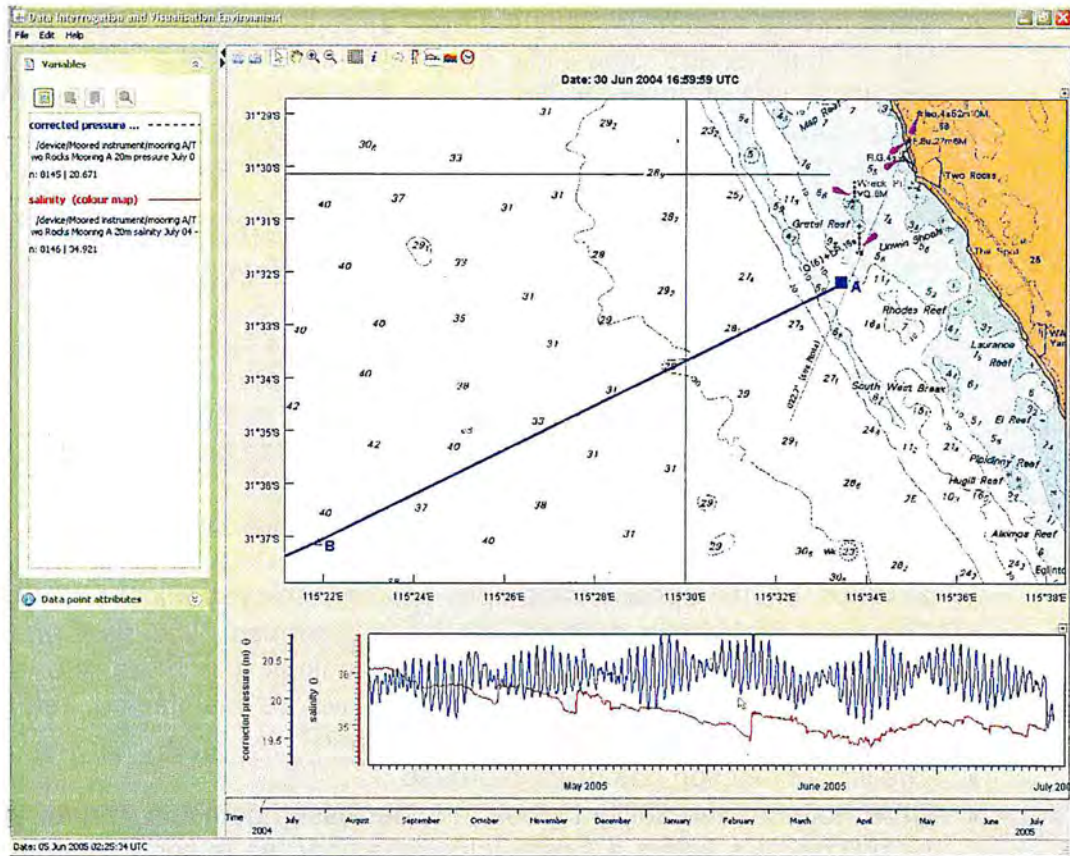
Data Interrogation and Visualisation Environment

File Edit Help

Variables

corrected pressure ...

/device/Moored instrument/mooring A/Two Rocks Mooring A 20m pressure July 0

n: 0145 | 20.671

salinity (colour map)

/device/Moored instrument/mooring A/Two Rocks Mooring A 20m salinity July 04 -

n: 0146 | 34.921

Data point attributes

Date: 30 Jun 2004 16:59:59 UTC

31°29'S
31°30'S
31°31'S
31°32'S
31°33'S
31°34'S
31°35'S
31°36'S
31°37'S

115°22'E 115°24'E 115°26'E 115°28'E 115°30'E 115°32'E 115°34'E 115°36'E 115°38'E

A
B

Map Reef
Two Rocks
Wreck Pt
Gretel Reef
Unwin Shoals
Rhodes Reef
Laurance Reef
South West Break
El Reef
Piccaninny Reef
Hugall Reef
Alkimos Reef
Eglinton
The Spit

corrected pressure (m) 0
salinity 0

20.5
20
19.5
36
35

May 2005
June 2005
July 20

Time
2004
July August September October November December January February March April May June July
2005

Data: 05 Jun 2005 02:25:34 UTC